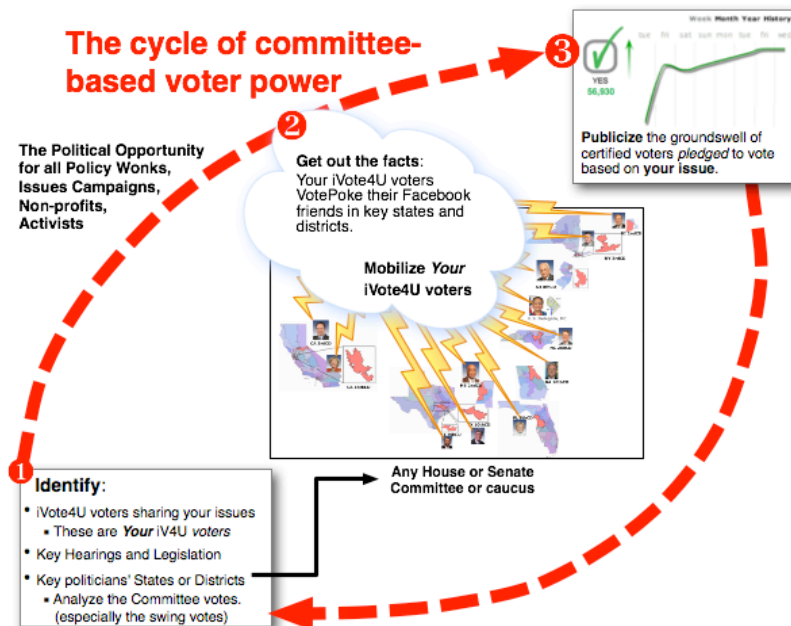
The cycle of committee-based voter power

The Political Opportunity for all Policy Wonks, Issues Campaigns, Non-profits, Activists

2

Get out the facts: Your iVote4U voters VotePoke their Facebook friends in key states and districts.

Mobilize Your iVote4U voters

3

YES
56,930

Week Month Year History
tue fri sat sun mon tue fri wed

Publicize the groundswell of certified voters pledged to vote based on your issue.

1

Identify:
• iVote4U voters sharing your issues
▪ These are Your iV4U voters
• Key Hearings and Legislation
• Key politicians' States or Districts
▪ Analyze the Committee votes. (especially the swing votes)

Any House or Senate Committee or caucus